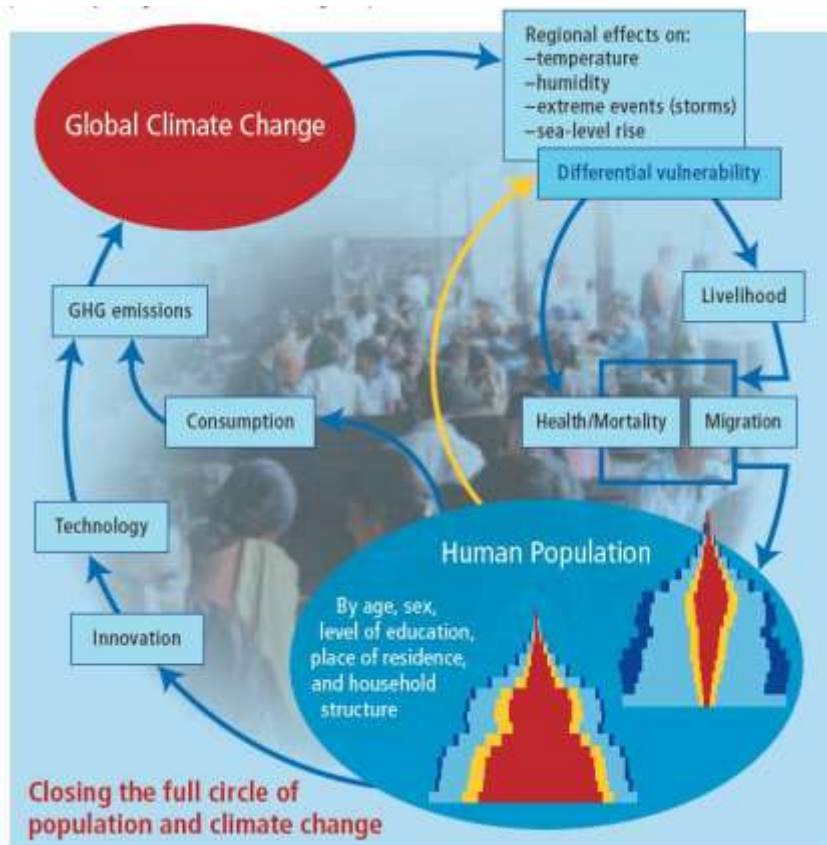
Global Climate Change

Regional effects on:
–temperature
–humidity
–extreme events (storms)
–sea-level rise

Differential vulnerability

Livelihood

Health/Mortality

Migration

GHG emissions

Consumption

Technology

Innovation

Human Population

By age, sex, level of education, place of residence, and household structure

Closing the full circle of population and climate change